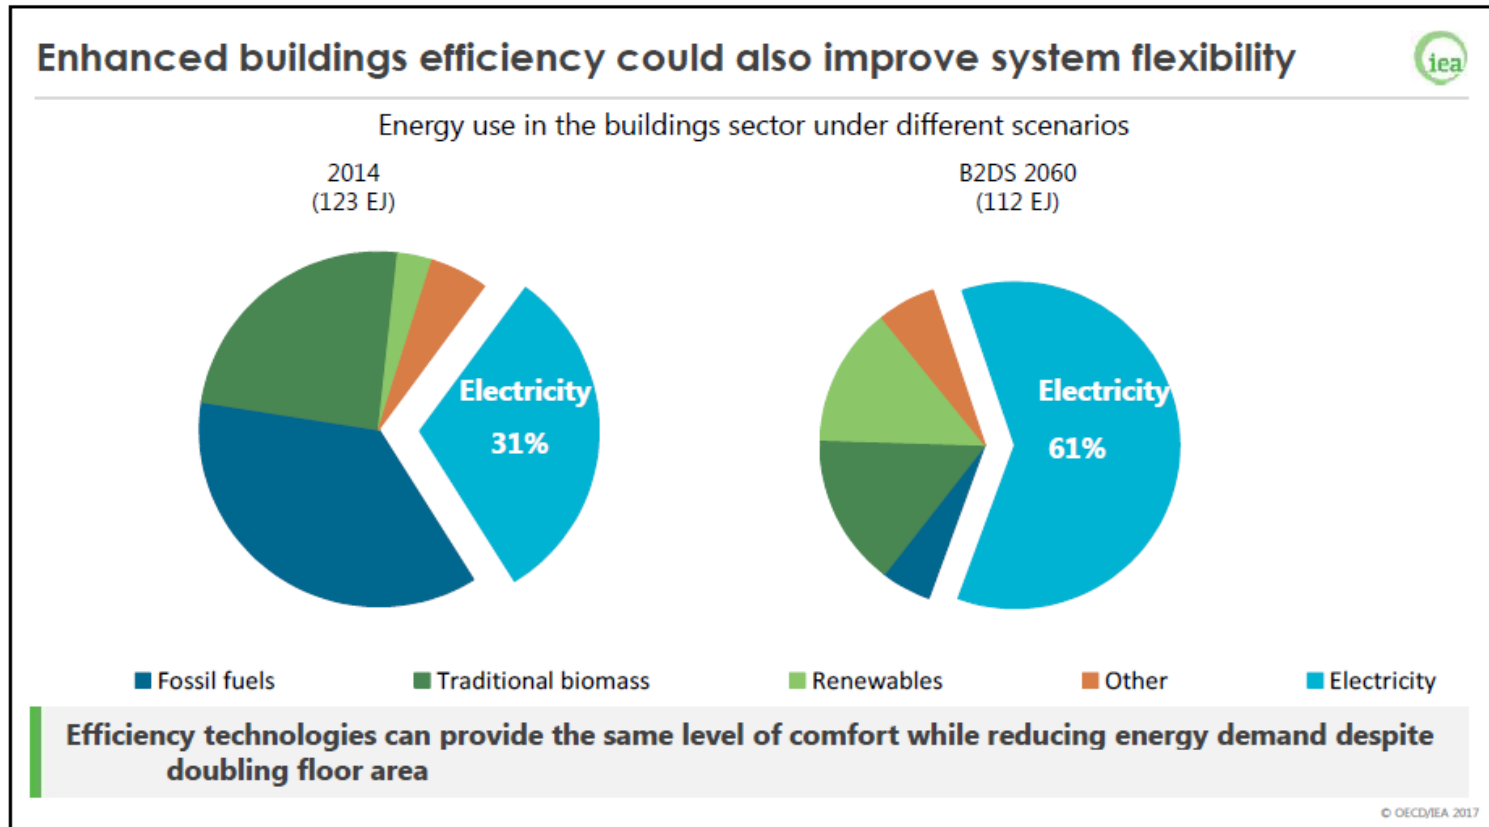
Enhanced buildings efficiency could also improve system flexibility

iea

Energy use in the buildings sector under different scenarios

2014
(123 EJ)

B2DS 2060
(112 EJ)

Electricity
31%

Electricity
61%

Fossil fuels
Traditional biomass
Renewables
Other
Electricity

Efficiency technologies can provide the same level of comfort while reducing energy demand despite doubling floor area

© OECD/IEA 2017